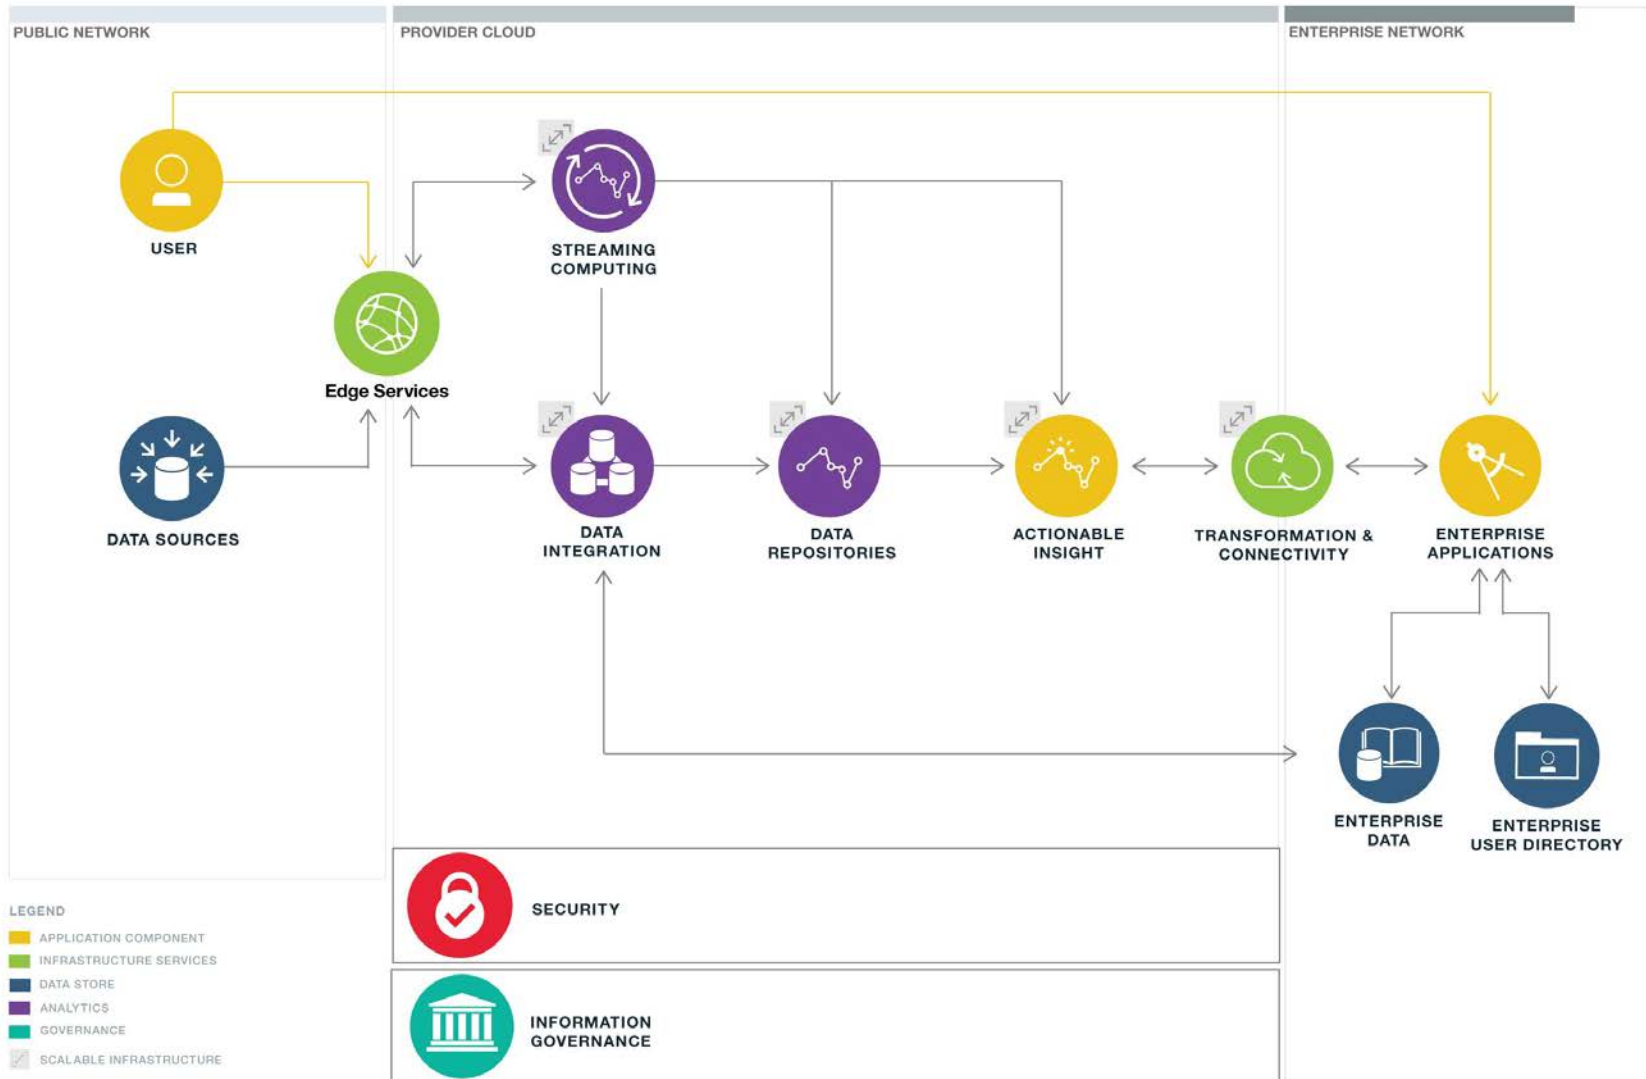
PUBLIC NETWORK

PROVIDER CLOUD

ENTERPRISE NETWORK

USER

STREAMING COMPUTING

Edge Services

DATA SOURCES

DATA INTEGRATION

DATA REPOSITORIES

ACTIONABLE INSIGHT

TRANSFORMATION & CONNECTIVITY

ENTERPRISE APPLICATIONS

ENTERPRISE DATA

ENTERPRISE USER DIRECTORY

SECURITY

INFORMATION GOVERNANCE

LEGEND

APPLICATION COMPONENT

INFRASTRUCTURE SERVICES

DATA STORE

ANALYTICS

GOVERNANCE

SCALABLE INFRASTRUCTURE